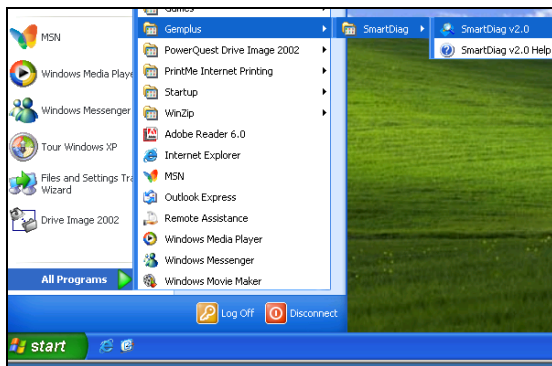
MSN
Windows Media Playe
Windows Messenger
Tour Windows XP
Files and Settings Tra Wizard
Drive Image 2002
All Programs

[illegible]
Gemplus
PowerQuest Drive Image 2002
PrintMe Internet Printing
Startup
WinZip
Adobe Reader 6.0
Internet Explorer
MSN
Outlook Express
Remote Assistance
Windows Media Player
Windows Messenger
Windows Movie Maker

SmartDiag

SmartDiag v2.0
SmartDiag v2.0 Help

Log Off
Disconnect

start